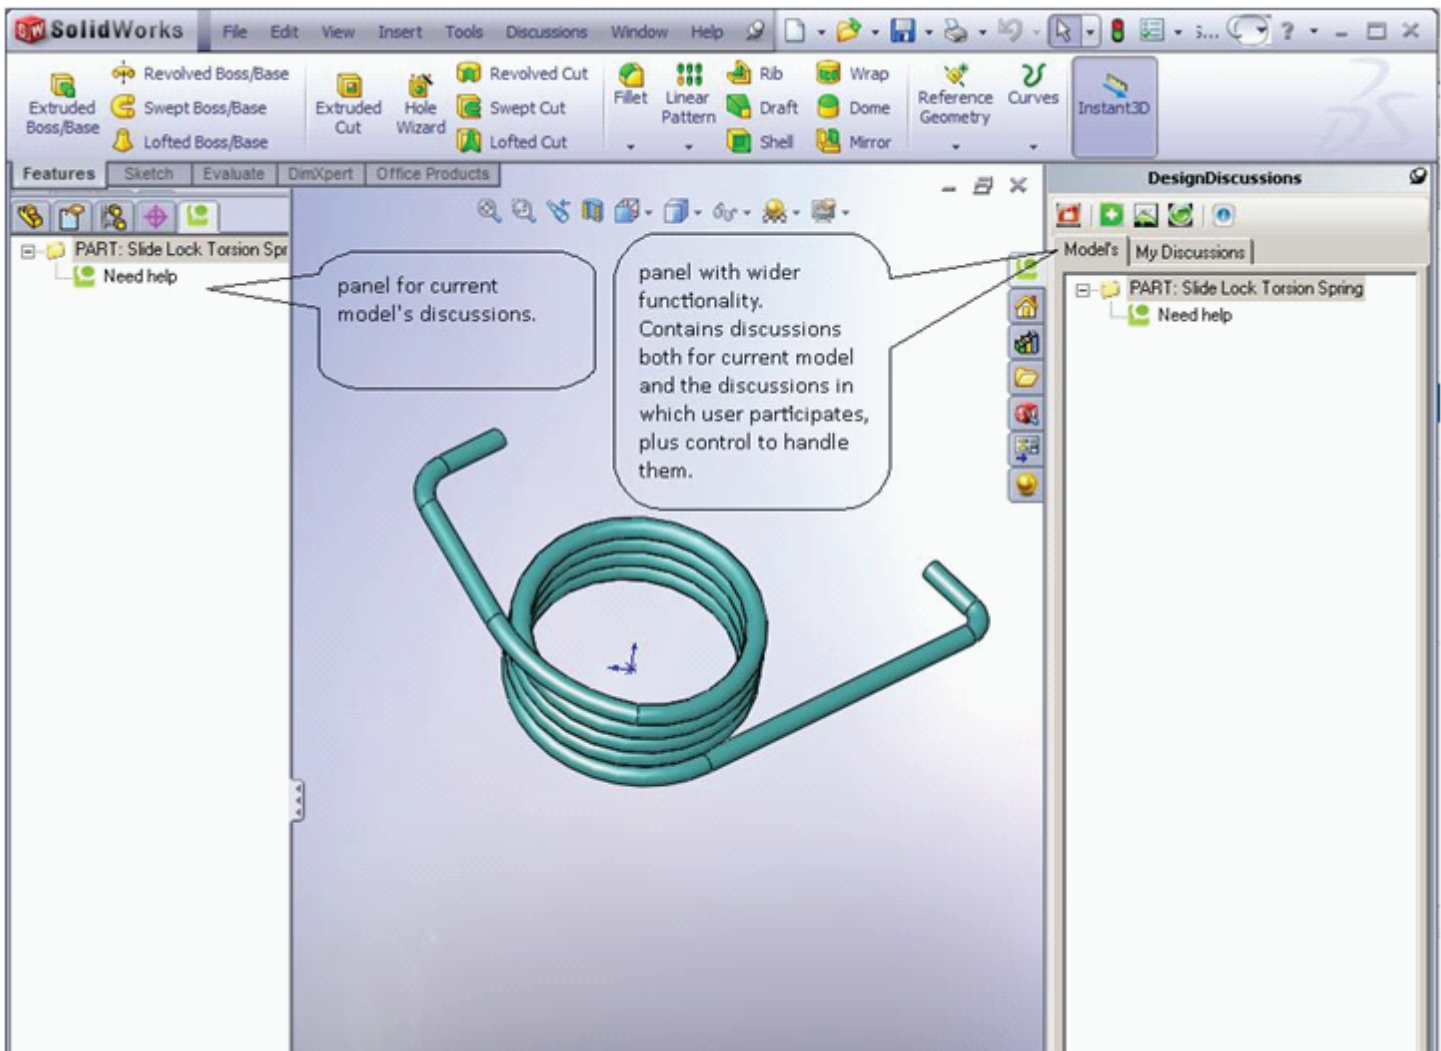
SolidWorks File Edit View Insert Tools Discussions Window Help

Extruded Boss/Base
Revolved Boss/Base
Swept Boss/Base
Lofted Boss/Base
Extruded Cut
Hole Wizard
Revolved Cut
Swept Cut
Lofted Cut
Fillet
Linear Pattern
Rib
Draft
Shell
Wrap
Dome
Mirror
Reference Geometry
Curves
Instant3D

Features Sketch Evaluate DimXpert Office Products

PART: Slide Lock Torsion Spr
Need help

panel for current model's discussions.

panel with wider functionality. Contains discussions both for current model and the discussions in which user participates, plus control to handle them.

DesignDiscussions
Model's My Discussions
PART: Slide Lock Torsion Spring
Need help